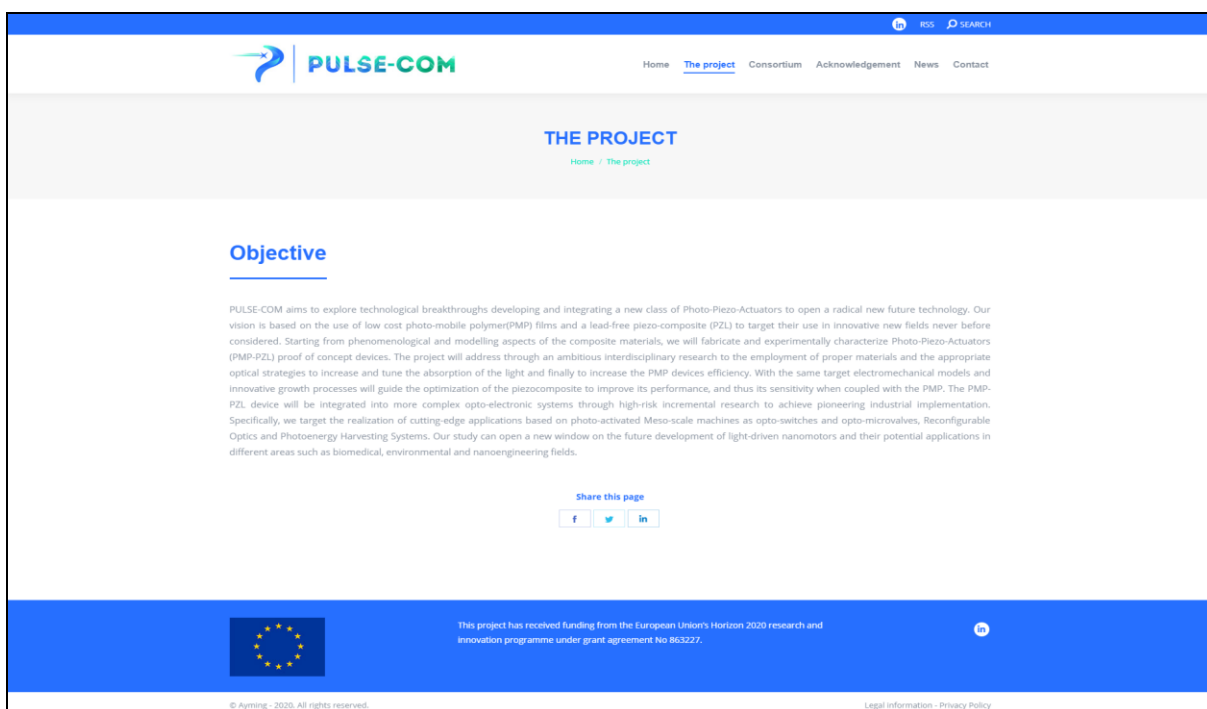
in RSS SEARCH

PULSE-COM

Home The project Consortium Acknowledgement News Contact

THE PROJECT

Home / The project

Objective

PULSE-COM aims to explore technological breakthroughs developing and integrating a new class of Photo-Piezo-Actuators to open a radical new future technology. Our vision is based on the use of low cost photo-mobile polymer(PMP) films and a lead-free piezo-composite (PZL) to target their use in innovative new fields never before considered. Starting from phenomenological and modelling aspects of the composite materials, we will fabricate and experimentally characterize Photo-Piezo-Actuators (PMP-PZL) proof of concept devices. The project will address through an ambitious interdisciplinary research to the employment of proper materials and the appropriate optical strategies to increase and tune the absorption of the light and finally to increase the PMP devices efficiency. With the same target electromechanical models and innovative growth processes will guide the optimization of the piezocomposite to improve its performance, and thus its sensitivity when coupled with the PMP. The PMP-PZL device will be integrated into more complex opto-electronic systems through high-risk incremental research to achieve pioneering industrial implementation. Specifically, we target the realization of cutting-edge applications based on photo-activated Meso-scale machines as opto-switches and opto-microvalves, Reconfigurable Optics and Photoenergy Harvesting Systems. Our study can open a new window on the future development of light-driven nanomotors and their potential applications in different areas such as biomedical, environmental and nanoengineering fields.

Share this page

f in

This project has received funding from the European Union's Horizon 2020 research and innovation programme under grant agreement No 863227.

in

© Ayming - 2020. All rights reserved.

Legal information - Privacy Policy